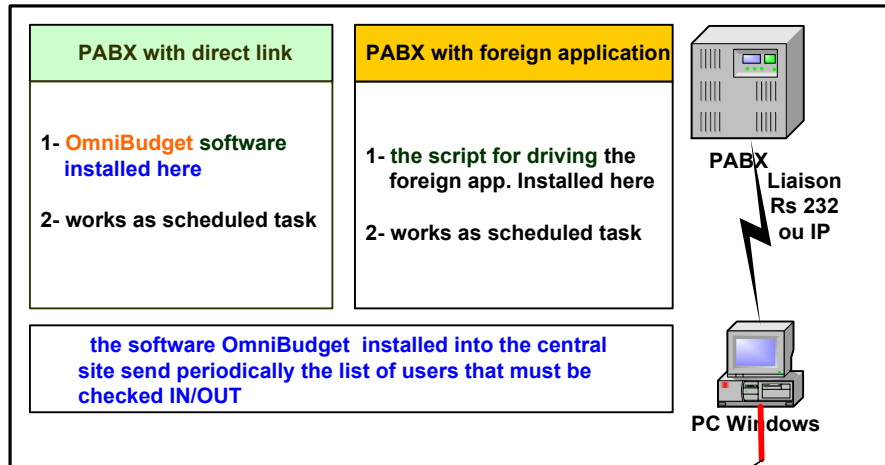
PABX with direct link

1- OmniBudget software installed here

2- works as scheduled task

PABX with foreign application

1- the script for driving the foreign app. Installed here

2- works as scheduled task

PABX

Liaison Rs 232 ou IP

the software OmniBudget installed into the central site send periodically the list of users that must be checked IN/OUT

PC Windows